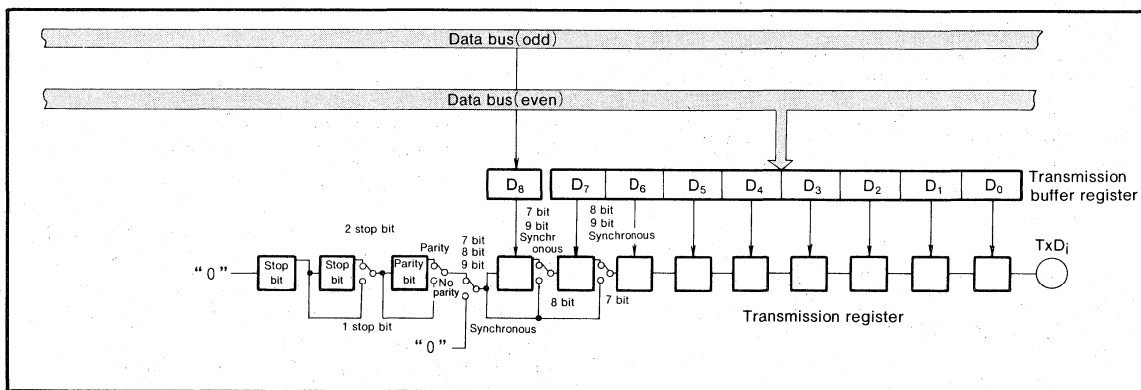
Data bus(odd)

Data bus(even)

$D_8$ $D_7$ $D_6$ $D_5$ $D_4$ $D_3$ $D_2$ $D_1$ $D_0$

Transmission buffer register

2 stop bit

Parity

7 bit
8 bit
9 bit

7 bit
9 bit
Synchr onous

8 bit
9 bit
Synchronous

"0"

Stop bit

Stop bit

Parity bit

No parity

8 bit

7 bit

$TxD_i$

1 stop bit

Synchronous

"0"

Transmission register